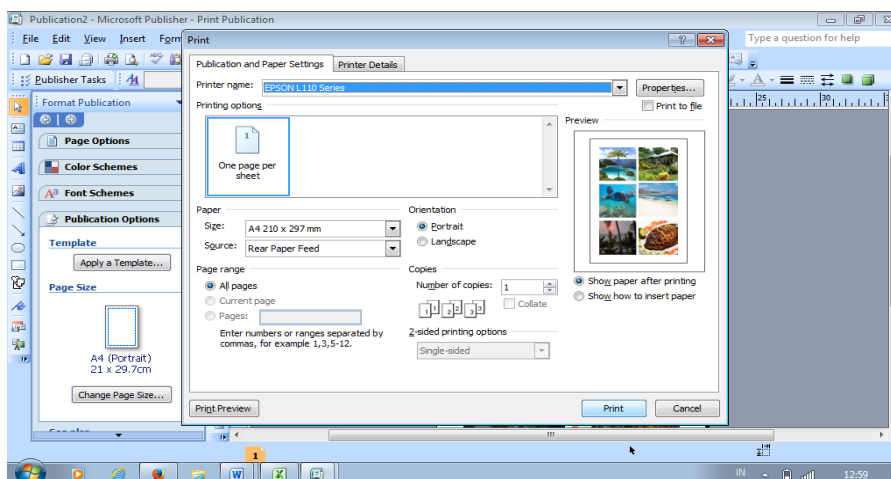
Publication2 - Microsoft Publisher - Print Publication

File Edit View Insert Form

Type a question for help

Publisher Tasks

Format Publication

Page Options

Color Schemes

Font Schemes

Publication Options

Template

Apply a Template...

Page Size

A4 (Portrait)
21 x 29.7cm

Change Page Size...

Print

Publication and Paper Settings | Printer Details

Printer name: EPSON L110 Series

Properties...

Print to file

Printing options

1

One page per sheet

Preview

Paper

Size: A4 210 x 297 mm

Source: Rear Paper Feed

Orientation

Portrait

Landscape

Page range

All pages

Current page

Pages:

Enter numbers or ranges separated by commas, for example 1,3,5-12.

Copies

Number of copies: 1

Collate

2-sided printing options

Single-sided

Show paper after printing

Show how to insert paper

Print Preview

Print

Cancel

1

IN

12:59